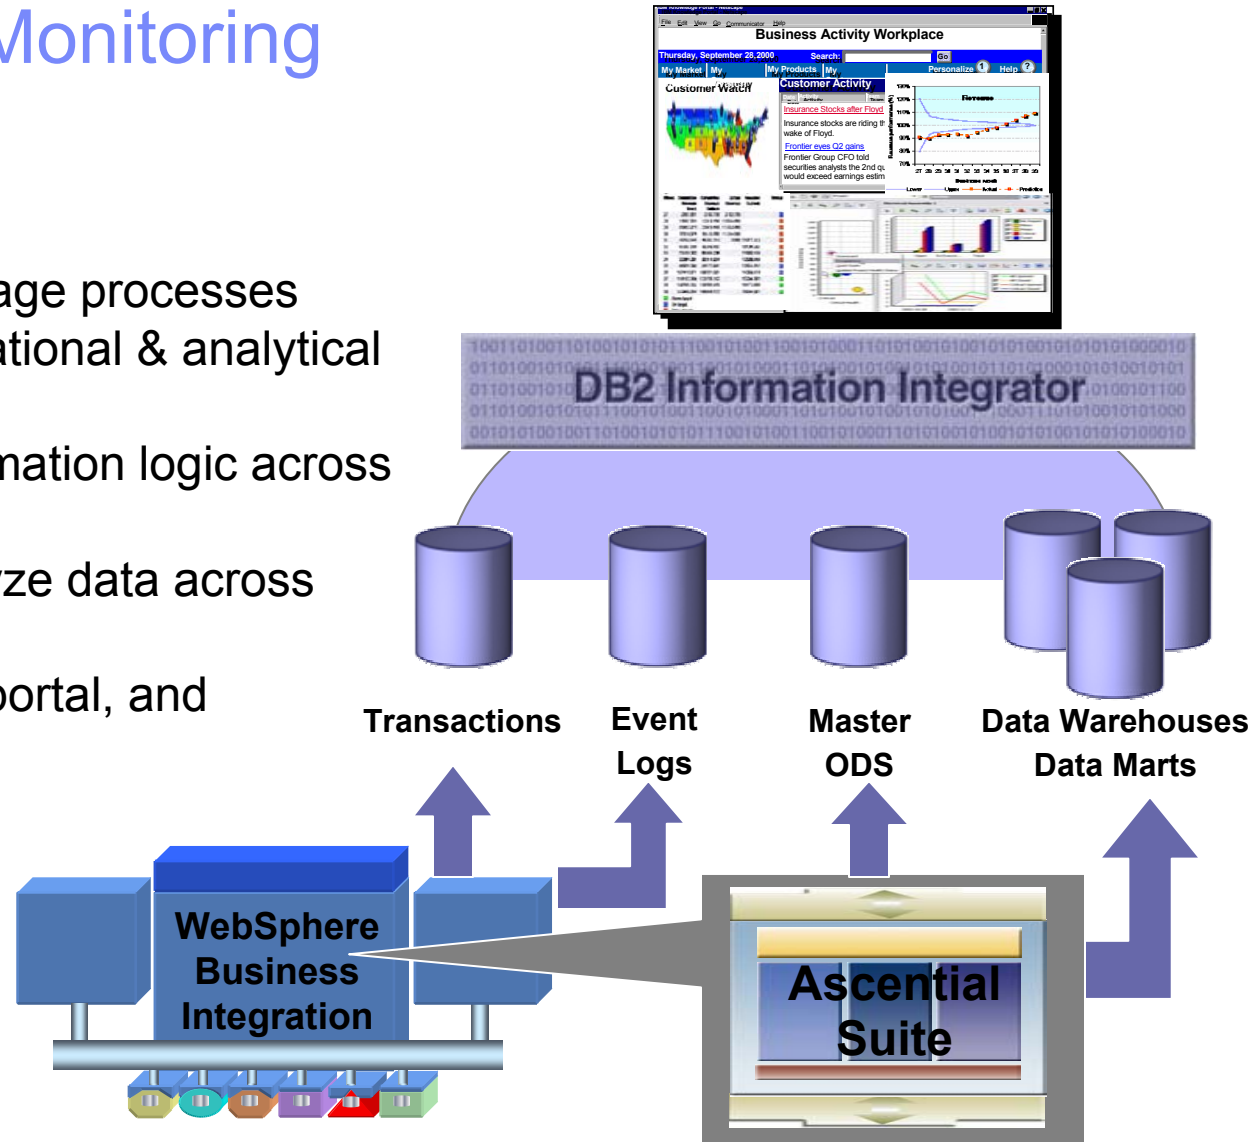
Monitoring

age processes
ational & analytical

mation logic across

ze data across

portal, and

Business Activity Workplace

Thursday, September 28, 2000

Search:

Go

My Market

My

My Products

My

Personalize

Help

Customer Watch

Customer Activity

Insurance Stocks after Floyd

Insurance stocks are riding th wake of Floyd.

Frontier eyes Q2 gains

Frontier Group CFO told securities analysts the 2nd qu would exceed earnings estim

DB2 Information Integrator

Transactions

Event Logs

Master ODS

Data Warehouses Data Marts

WebSphere Business Integration

Ascential Suite